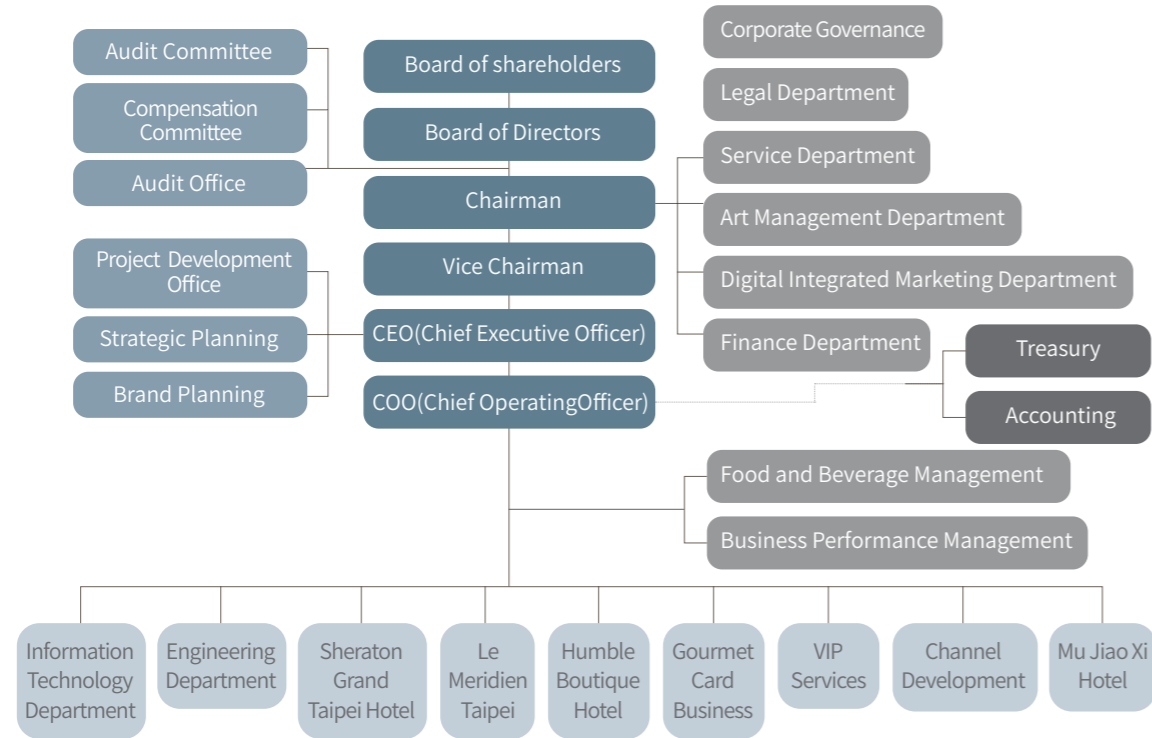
Audit Committee

Compensation Committee

Audit Office

Board of shareholders

Board of Directors

Chairman

Vice Chairman

CEO(Chief Executive Officer)

COO(Chief OperatingOfficer)

Corporate Governance

Legal Department

Service Department

Art Management Department

Digital Integrated Marketing Department

Finance Department

Treasury

Accounting

Project Development Office

Strategic Planning

Brand Planning

Food and Beverage Management

Business Performance Management

Information Technology Department

Engineering Department

Sheraton Grand Taipei Hotel

Le Meridien Taipei

Humble Boutique Hotel

Gourmet Card Business

VIP Services

Channel Development

Mu Jiao Xi Hotel